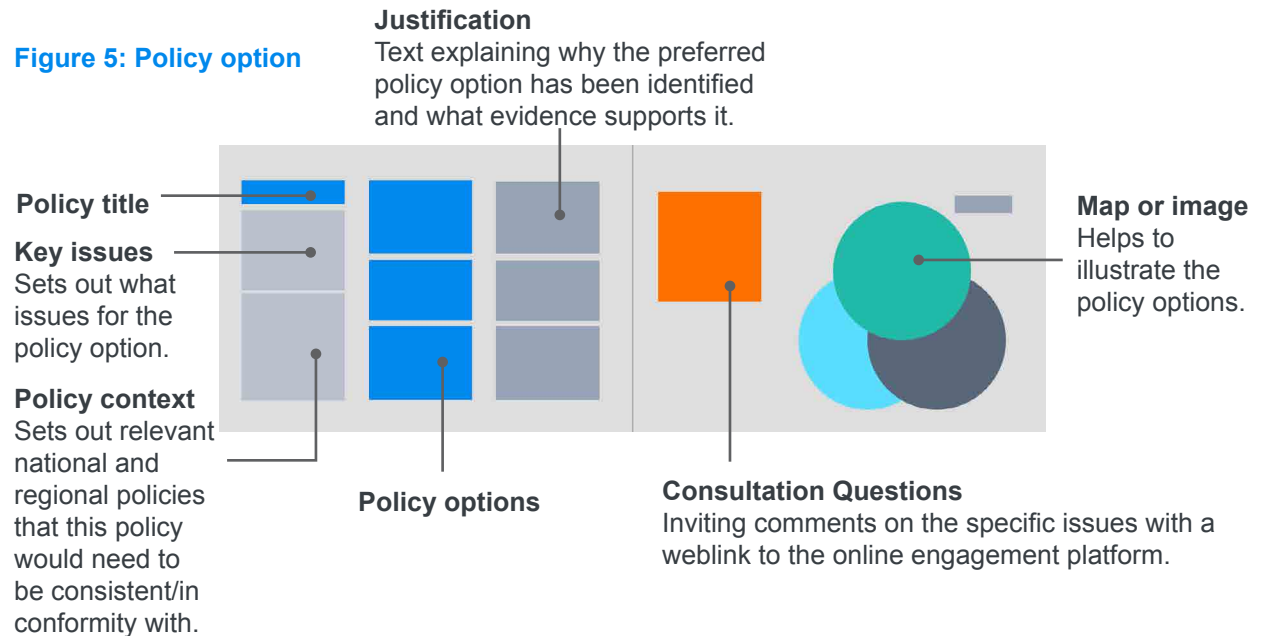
Figure 5: Policy option

Justification
Text explaining why the preferred policy option has been identified and what evidence supports it.

Policy title

Key issues
Sets out what issues for the policy option.

Policy context
Sets out relevant national and regional policies that this policy would need to be consistent/in conformity with.

Policy options

Map or image
Helps to illustrate the policy options.

Consultation Questions
Inviting comments on the specific issues with a weblink to the online engagement platform.